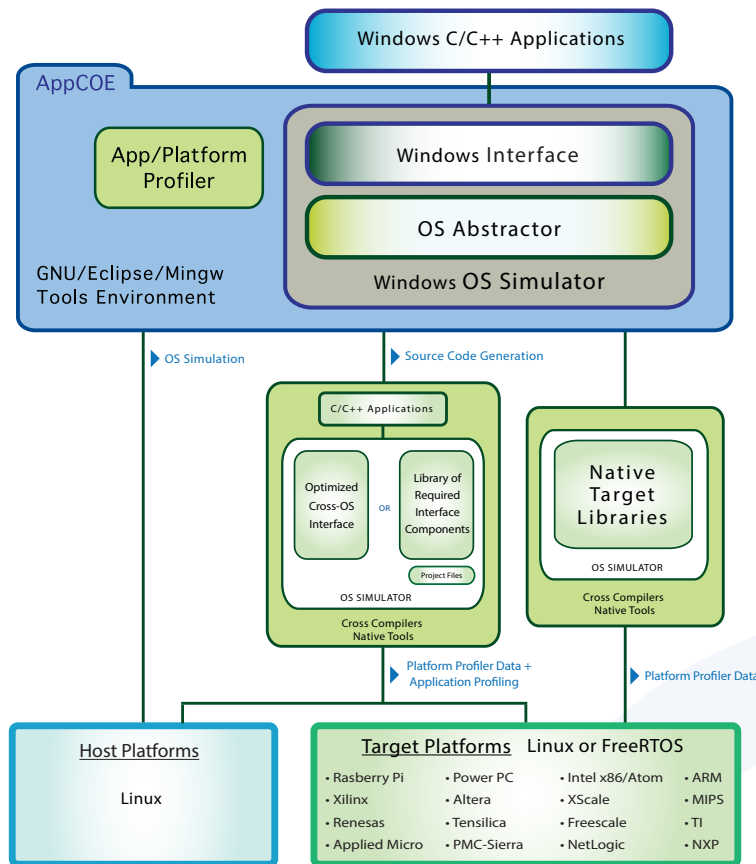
Windows C/C++ Applications

AppCOE

App/Platform Profiler

Windows Interface

OS Abstractor

Windows OS Simulator

GNU/Eclipse/Mingw Tools Environment

OS Simulation

Source Code Generation

C/C++ Applications

Optimized Cross-OS Interface

OR

Library of Required Interface Components

Project Files

OS SIMULATOR

Cross Compilers Native Tools

Native Target Libraries

OS SIMULATOR

Cross Compilers Native Tools

Platform Profiler Data + Application Profiling

Platform Profiler Data

Host Platforms

Linux

Target Platforms Linux or FreeRTOS

• Rasberry Pi
• Xilinx
• Renesas
• Applied Micro

• Power PC
• Altera
• Tensilica
• PMC-Sierra

• Intel x86/Atom
• XScale
• Freescale
• NetLogic

• ARM
• MIPS
• TI
• NXP